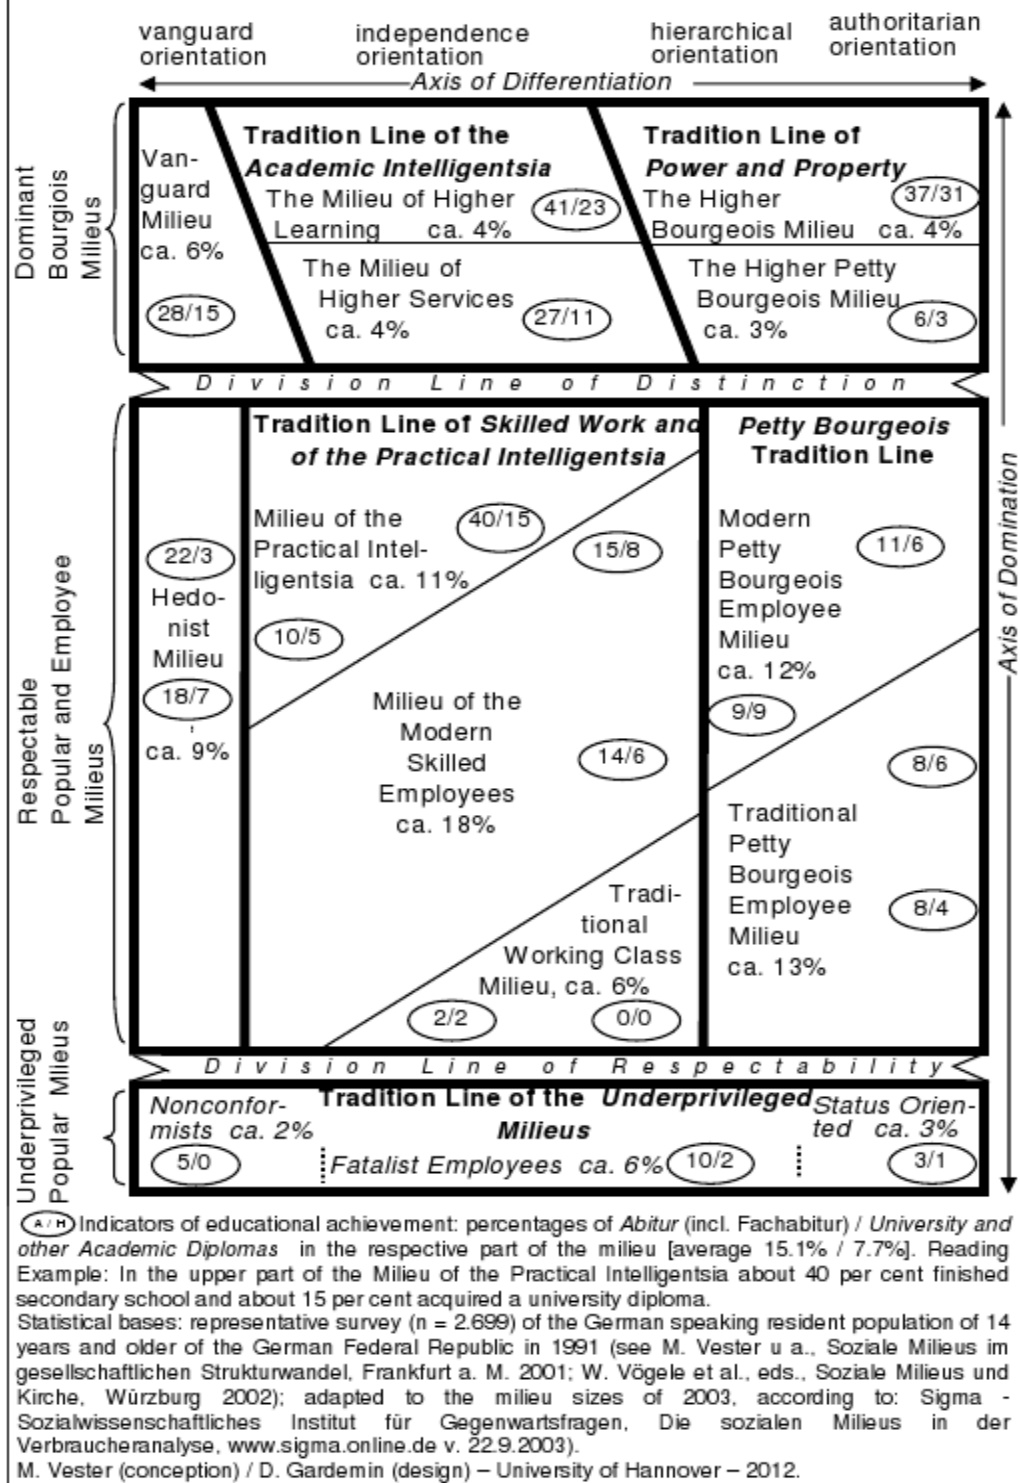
vanguard orientation
independence orientation
hierarchical orientation
authoritarian orientation
Axis of Differentiation

Dominant Bourgiois Milieus

Van-guard Milieu ca. 6%
28/15

Tradition Line of the Academic Intelligentsia
The Milieu of Higher Learning ca. 4%
41/23
The Milieu of Higher Services ca. 4%
27/11

Tradition Line of Power and Property
The Higher Bourgeois Milieu ca. 4%
37/31
The Higher Petty Bourgeois Milieu ca. 3%
6/3

Division Line of Distinction

Respectable Popular and Employee Milieus

22/3
Hedo-nist Milieu
10/5
18/7
ca. 9%

Tradition Line of Skilled Work and of the Practical Intelligentsia
Milieu of the Practical Intel-ligentsia ca. 11%
40/15
15/8
Milieu of the Modern Skilled Employees ca. 18%
14/6
Tradi-tional Working Class Milieu, ca. 6%
2/2
0/0

Petty Bourgeois Tradition Line
Modern Petty Bourgeois Employee Milieu ca. 12%
11/6
9/9
8/6
Traditional Petty Bourgeois Employee Milieu ca. 13%
8/4

Axis of Domination

Division Line of Respectability

Underprivileged Popular Milieus

Nonconfor-mists ca. 2%
5/0
Tradition Line of the Underprivileged Milieus
Fatalist Employees ca. 6%
10/2
Status Orien-ted ca. 3%
3/1

A/H Indicators of educational achievement: percentages of Abitur (incl. Fachabitur) / University and other Academic Diplomas in the respective part of the milieu [average 15.1% / 7.7%]. Reading Example: In the upper part of the Milieu of the Practical Intelligentsia about 40 per cent finished secondary school and about 15 per cent acquired a university diploma.
Statistical bases: representative survey (n = 2.699) of the German speaking resident population of 14 years and older of the German Federal Republic in 1991 (see M. Vester u a., Soziale Milieus im gesellschaftlichen Strukturwandel, Frankfurt a. M. 2001; W. Vögele et al., eds., Soziale Milieus und Kirche, Würzburg 2002); adapted to the milieu sizes of 2003, according to: Sigma - Sozialwissenschaftliches Institut für Gegenwartsfragen, Die sozialen Milieus in der Verbraucheranalyse, www.sigma.online.de v. 22.9.2003).
M. Vester (conception) / D. Gardemin (design) – University of Hannover – 2012.